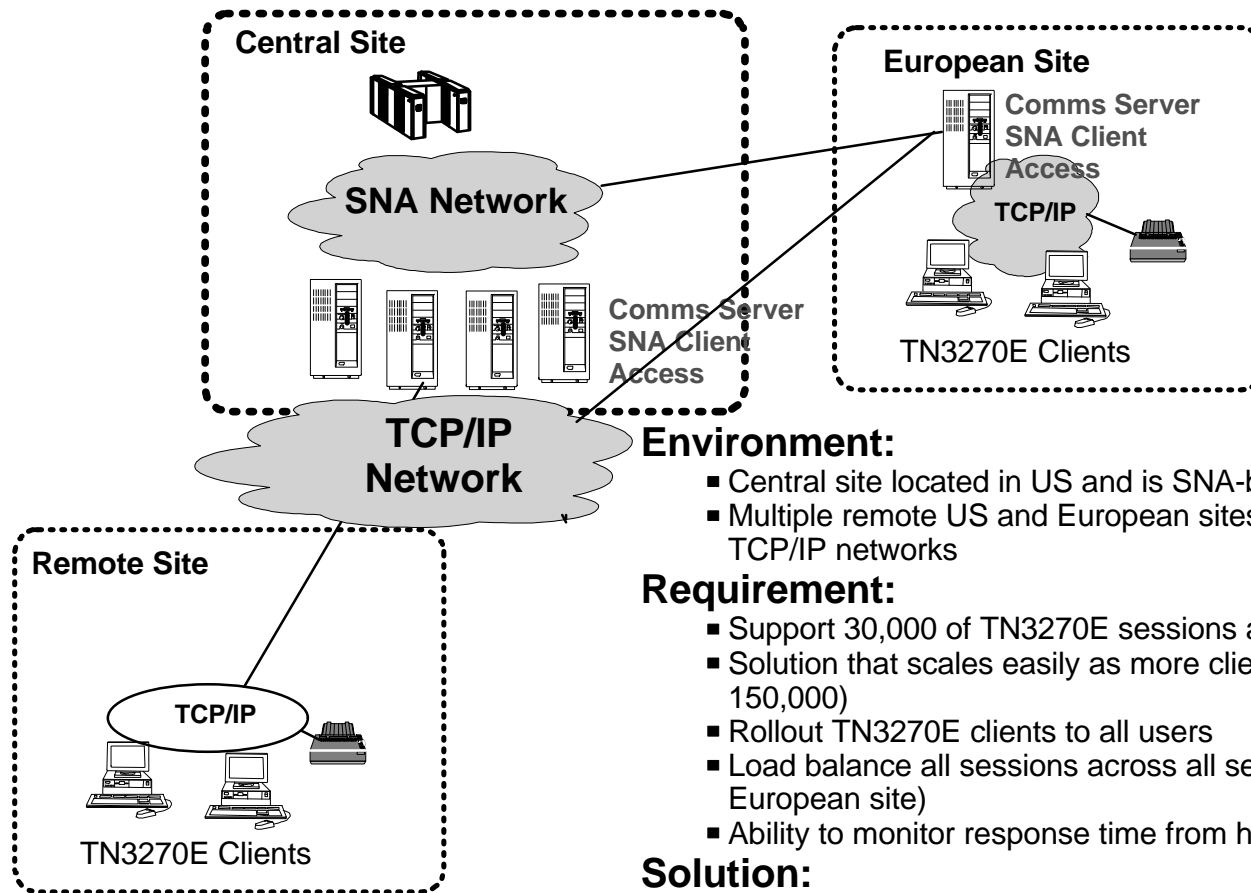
Central Site

SNA Network

Comms Server
SNA Client
Access

TCP/IP
Network

European Site

Comms Server
SNA Client
Access

TCP/IP

TN3270E Clients

Remote Site

TCP/IP

TN3270E Clients

Environment:

■ Central site located in US and is SNA-b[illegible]
■ Multiple remote US and European sites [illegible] TCP/IP networks

Requirement:

■ Support 30,000 of TN3270E sessions a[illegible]
■ Solution that scales easily as more clie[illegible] 150,000)
■ Rollout TN3270E clients to all users
■ Load balance all sessions across all se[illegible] European site)
■ Ability to monitor response time from h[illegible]

Solution: